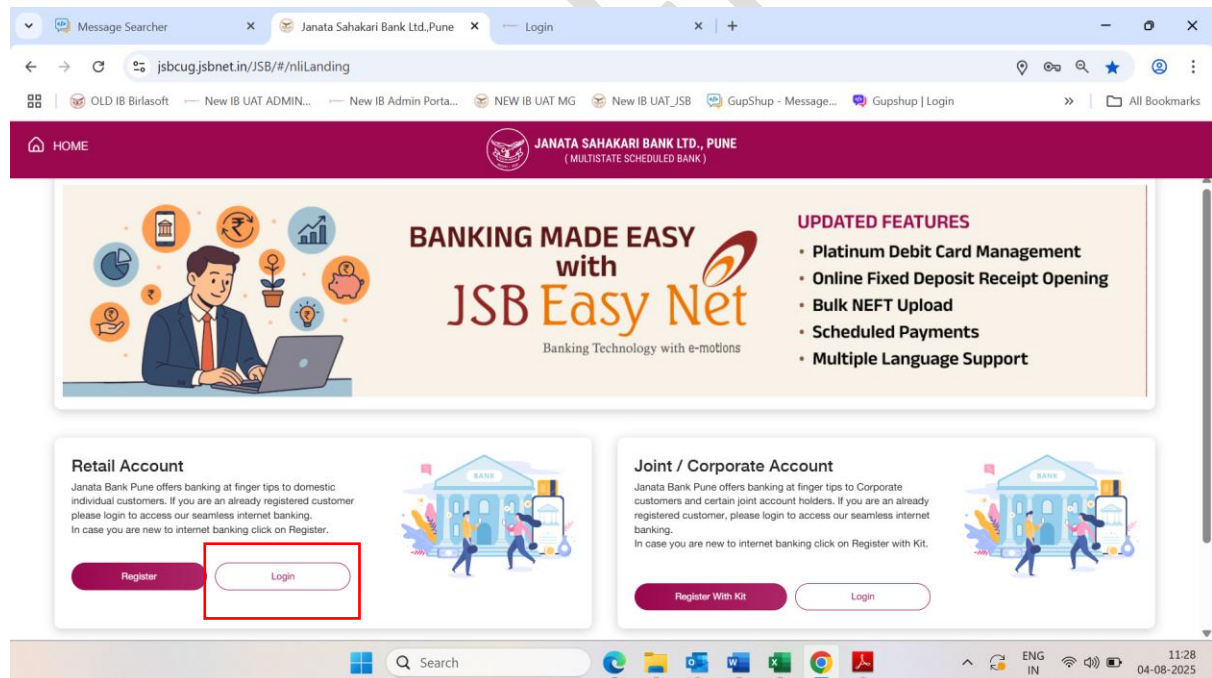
Message Searcher
Janata Sahakari Bank Ltd.,Pune
Login
jsbcug.jsbnet.in/JSB/#/nliLanding
OLD IB Birlasoft
New IB UAT ADMIN...
New IB Admin Porta...
NEW IB UAT MG
New IB UAT_JSB
GupShup - Message...
Gupshup | Login
All Bookmarks

HOME
JANATA SAHAKARI BANK LTD., PUNE
( MULTISTATE SCHEDULED BANK )

BANKING MADE EASY with JSB Easy Net
Banking Technology with e-motions

UPDATED FEATURES
• Platinum Debit Card Management
• Online Fixed Deposit Receipt Opening
• Bulk NEFT Upload
• Scheduled Payments
• Multiple Language Support

Retail Account
Janata Bank Pune offers banking at finger tips to domestic individual customers. If you are an already registered customer please login to access our seamless internet banking.
In case you are new to internet banking click on Register.
BANK
Register
Login

Joint / Corporate Account
Janata Bank Pune offers banking at finger tips to Corporate customers and certain joint account holders. If you are an already registered customer, please login to access our seamless internet banking.
In case you are new to internet banking click on Register with Kit.
BANK
Register With Kit
Login

Search
ENG IN
11:28
04-08-2025